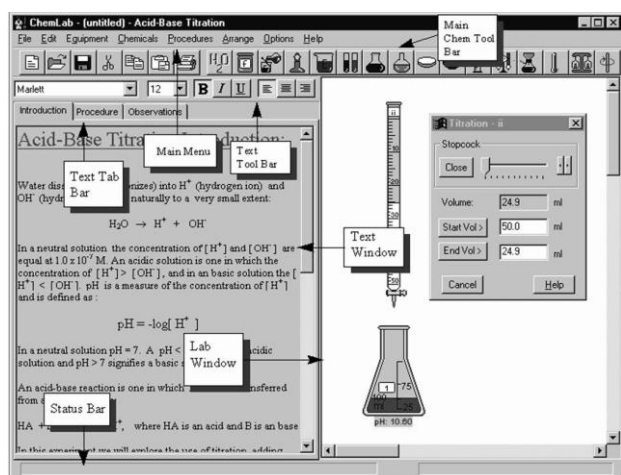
ChemLab - (untitled) - Acid-Base Titration

File Edit Equipment Chemicals Procedures Arrange Options Help

Main Chem Tool Bar

Marlett 12 B I U

Introduction Procedure Observations

Acid-Base Titra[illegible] Introduction:

Text Tab Bar

Main Menu

Text Tool Bar

Water diss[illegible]nizes) into $H^+$ (hydrogen ion) and $OH^-$ (hydr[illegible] naturally to a very small extent:

$H_2O \rightarrow H^+ + OH^-$

In a neutral solution the concentration of $[H^+]$ and $[OH^-]$ are equal at $1.0 \times 10^{-7}$ M. An acidic solution is one in which the concentration of $[H^+] > [OH^-]$, and in an basic solution the $[H^+] < [OH^-]$. pH is a measure of the concentration of $[H^+]$ and is defined as :

Text Window

$pH = -\log[H^+]$

In a neutral solution pH = 7. A pH < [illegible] acidic solution and pH > 7 signifies a basic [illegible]

Lab Window

An acid-base reaction is one in which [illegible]nsferred from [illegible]

Status Bar

HA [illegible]$^+$, where HA is an acid and B is an base

In this experiment we will explore the use of titration adding

Titration - ii

Stopcock

Close

Volume: 24.9 ml

Start Vol > 50.0 ml

End Vol > 24.9 ml

Cancel

Help

75

100

1

25

pH: 10.60